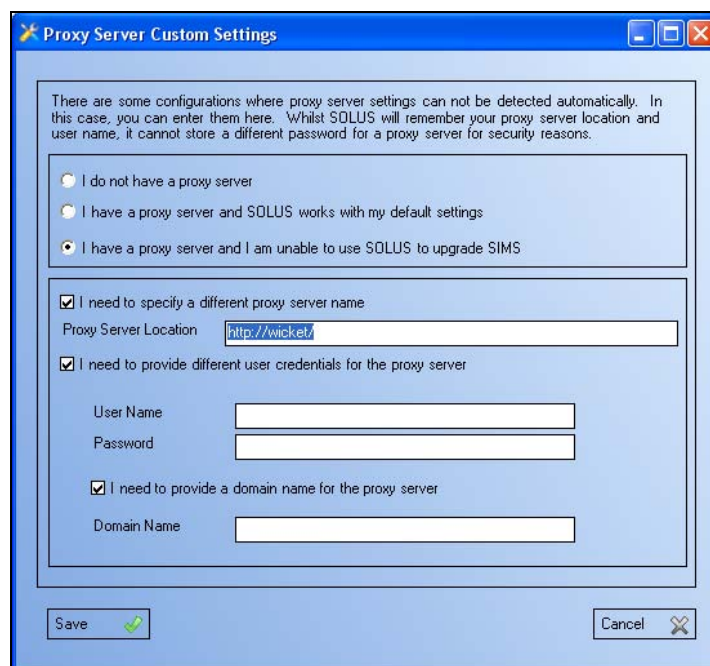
Proxy Server Custom Settings

There are some configurations where proxy server settings can not be detected automatically. In this case, you can enter them here. Whilst SOLUS will remember your proxy server location and user name, it cannot store a different password for a proxy server for security reasons.

I do not have a proxy server

I have a proxy server and SOLUS works with my default settings

I have a proxy server and I am unable to use SOLUS to upgrade SIMS

I need to specify a different proxy server name

Proxy Server Location http://wicket/

I need to provide different user credentials for the proxy server

User Name

Password

I need to provide a domain name for the proxy server

Domain Name

Save

Cancel